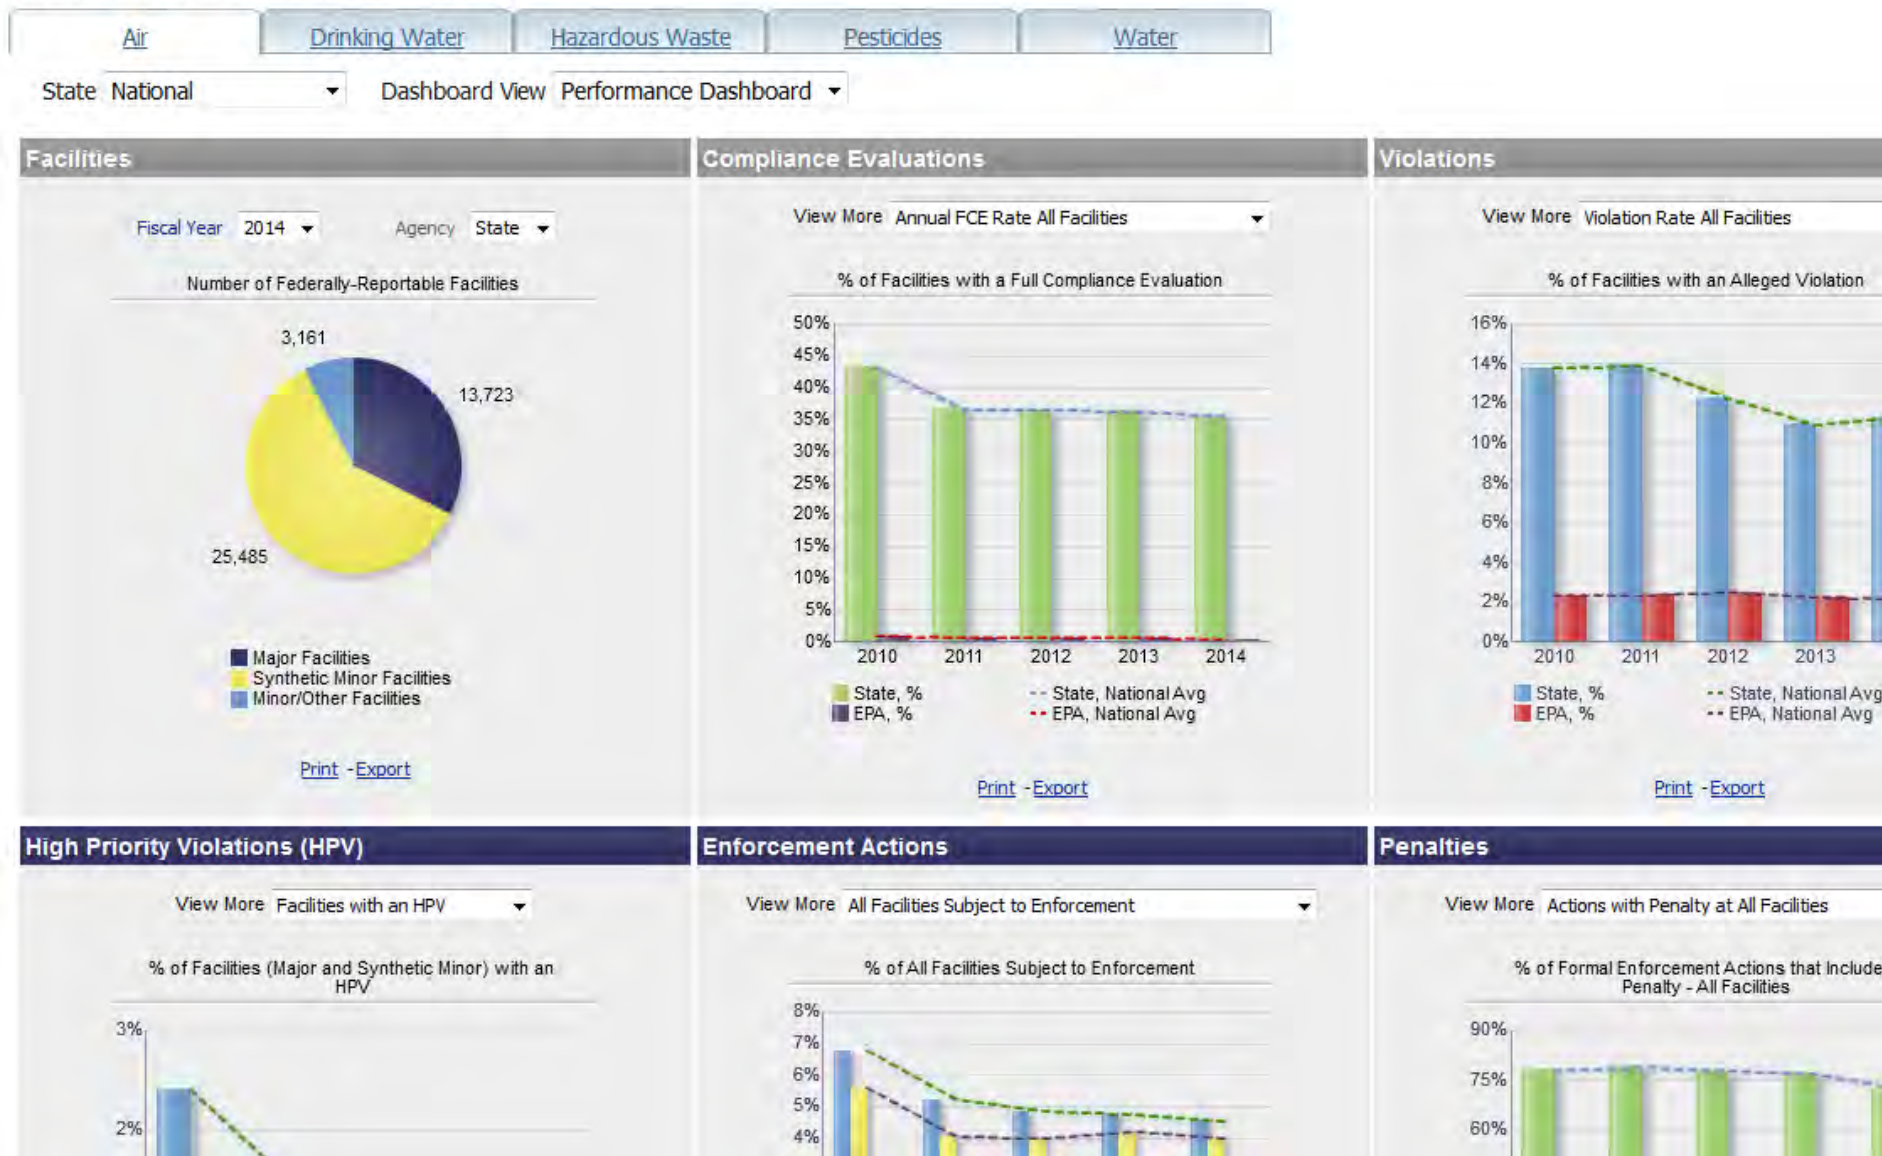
Air | Drinking Water | Hazardous Waste | Pesticides | Water

State National

Dashboard View Performance Dashboard

Facilities

Fiscal Year 2014

Agency State

Number of Federally-Reportable Facilities

3,161

13,723

25,485

Major Facilities
Synthetic Minor Facilities
Minor/Other Facilities

Print - Export

Compliance Evaluations

View More Annual FCE Rate All Facilities

% of Facilities with a Full Compliance Evaluation

50%
45%
40%
35%
30%
25%
20%
15%
10%
5%
0%

2010 2011 2012 2013 2014

State, %
EPA, %
State, National Avg
EPA, National Avg

Print - Export

Violations

View More Violation Rate All Facilities

% of Facilities with an Alleged Violation

16%
14%
12%
10%
8%
6%
4%
2%
0%

2010 2011 2012 2013

State, %
EPA, %
State, National Avg
EPA, National Avg

Print - Export

High Priority Violations (HPV)

View More Facilities with an HPV

% of Facilities (Major and Synthetic Minor) with an HPV

3%
2%

Enforcement Actions

View More All Facilities Subject to Enforcement

% of All Facilities Subject to Enforcement

8%
7%
6%
5%
4%

Penalties

View More Actions with Penalty at All Facilities

% of Formal Enforcement Actions that Include Penalty - All Facilities

90%
75%
60%